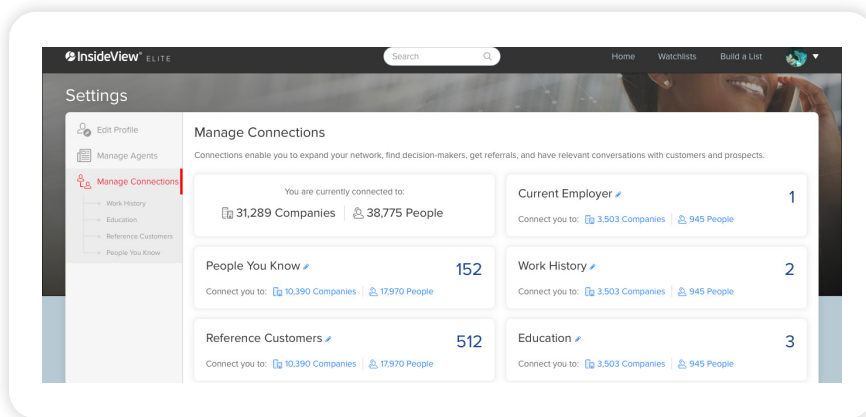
InsideView ELITE

Search

Home Watchlists Build a List

Settings

Edit Profile
Manage Agents
Manage Connections
Work History
Education
Reference Customers
People You Know

Manage Connections

Connections enable you to expand your network, find decision-makers, get referrals, and have relevant conversations with customers and prospects.

You are currently connected to:
31,289 Companies | 38,775 People

Current Employer
1
Connect you to: 3,503 Companies | 945 People

People You Know
152
Connect you to: 10,390 Companies | 17,970 People

Work History
2
Connect you to: 3,503 Companies | 945 People

Reference Customers
512
Connect you to: 10,390 Companies | 17,970 People

Education
3
Connect you to: 3,503 Companies | 945 People